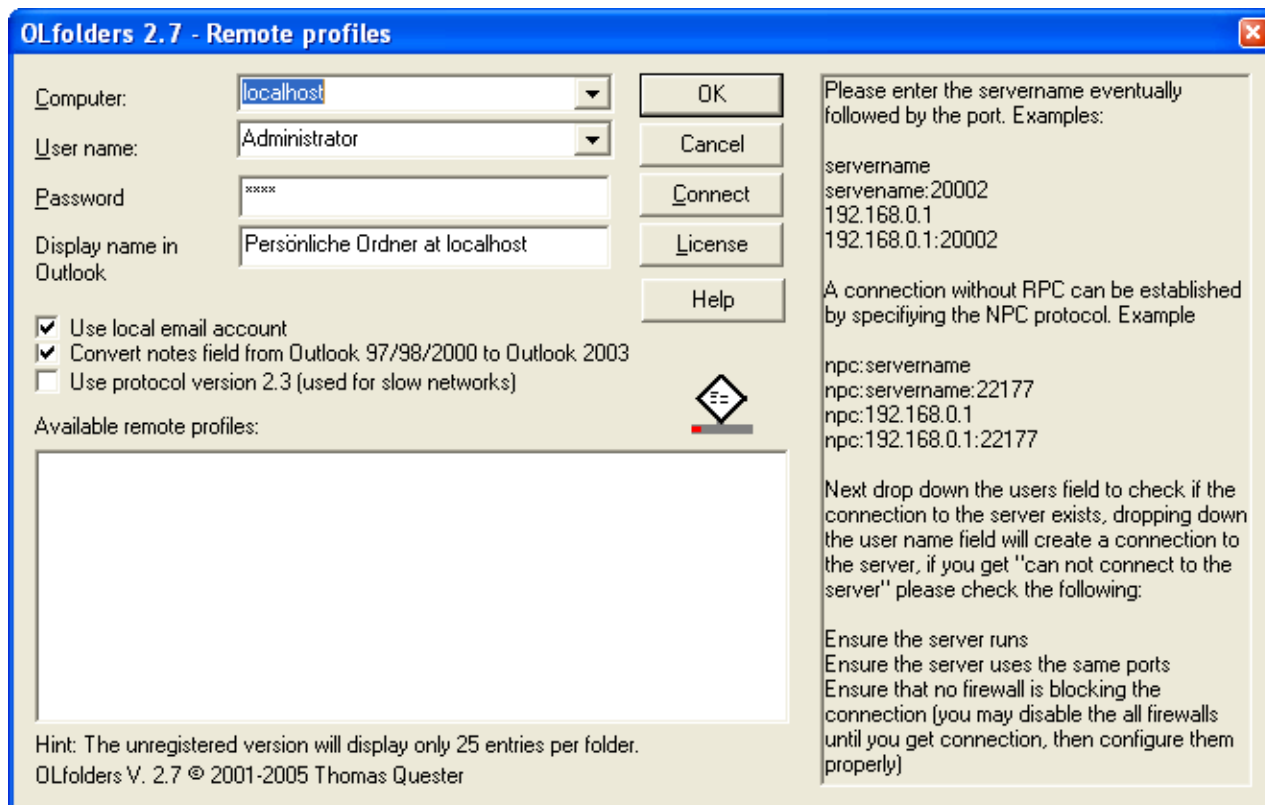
OLfolders 2.7 - Remote profiles

Computer: localhost

User name: Administrator

Password ****

Display name in Outlook Persönliche Ordner at localhost

OK

Cancel

Connect

License

Help

☑ Use local email account
☑ Convert notes field from Outlook 97/98/2000 to Outlook 2003
☐ Use protocol version 2.3 (used for slow networks)

Available remote profiles:

Hint: The unregistered version will display only 25 entries per folder.

OLfolders V. 2.7 © 2001-2005 Thomas Quester

Please enter the servername eventually followed by the port. Examples:

servername
servename:20002
192.168.0.1
192.168.0.1:20002

A connection without RPC can be established by specifiying the NPC protocol. Example

npc:servername
npc:servername:22177
npc:192.168.0.1
npc:192.168.0.1:22177

Next drop down the users field to check if the connection to the server exists, dropping down the user name field will create a connection to the server, if you get "can not connect to the server" please check the following:

Ensure the server runs
Ensure the server uses the same ports
Ensure that no firewall is blocking the connection (you may disable the all firewalls until you get connection, then configure them properly)